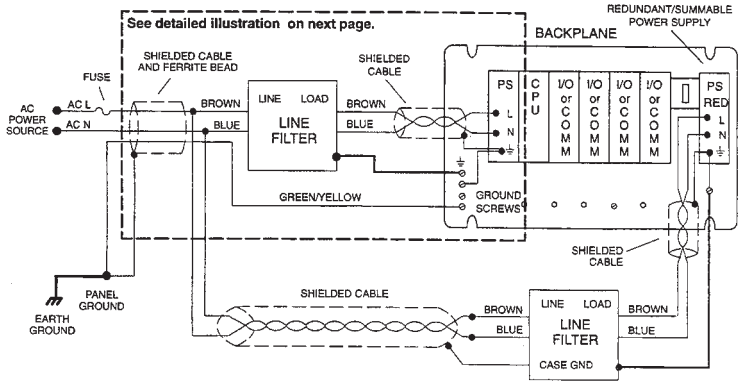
See detailed illustration on next page.

REDUNDANT/SUMMABLE POWER SUPPLY

BACKPLANE

SHIELDED CABLE AND FERRITE BEAD

SHIELDED CABLE

FUSE

AC POWER SOURCE

AC L

AC N

BROWN

BLUE

LINE LOAD

LINE FILTER

BROWN

BLUE

PS

L

N

CPU

I/O or COMM

I/O or COMM

I/O or COMM

I/O or COMM

PS RED

L

N

GREEN/YELLOW

GROUND SCREWS

SHIELDED CABLE

PANEL GROUND

EARTH GROUND

SHIELDED CABLE

BROWN

BLUE

LINE LOAD

LINE FILTER

CASE GND

BROWN

BLUE